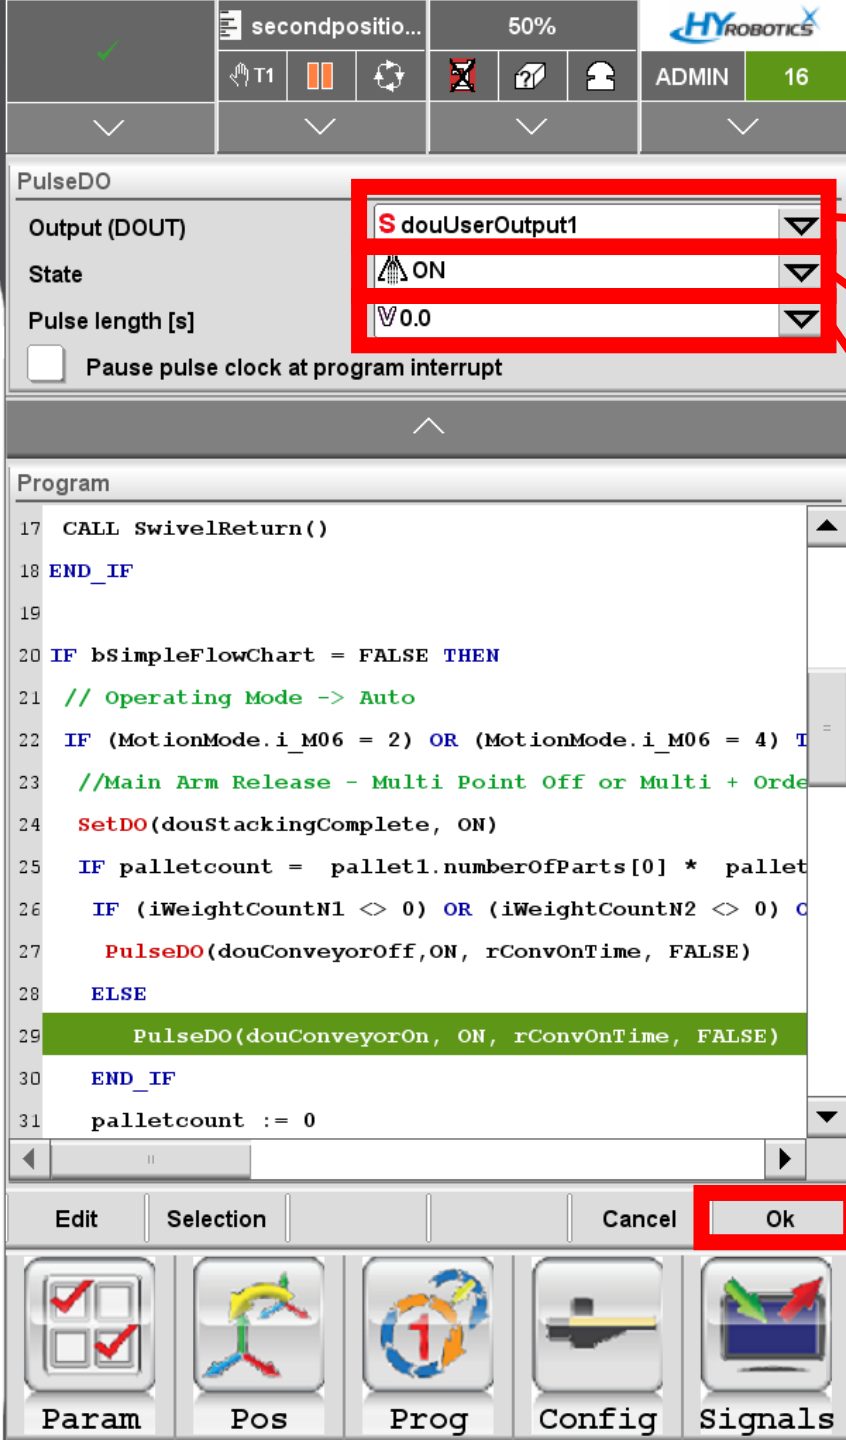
secondpositio...
50%
HY ROBOTICS
T1
ADMIN
16

PulseDO
Output (DOUT) S douUserOutput1
State ON
Pulse length [s] V 0.0
Pause pulse clock at program interrupt

Program
17 CALL SwivelReturn()
18 END_IF
19
20 IF bSimpleFlowChart = FALSE THEN
21 // Operating Mode -> Auto
22 IF (MotionMode.i_M06 = 2) OR (MotionMode.i_M06 = 4) T
23 //Main Arm Release - Multi Point Off or Multi + Orde
24 SetDO(douStackingComplete, ON)
25 IF palletcount = pallet1.numberOfParts[0] * pallet
26 IF (iWeightCountN1 <> 0) OR (iWeightCountN2 <> 0) C
27 PulseDO(douConveyorOff,ON, rConvOnTime, FALSE)
28 ELSE
29 PulseDO(douConveyorOn, ON, rConvOnTime, FALSE)
30 END_IF
31 palletcount := 0

Edit
Selection
Cancel
Ok

Param
Pos
Prog
Config
Signals